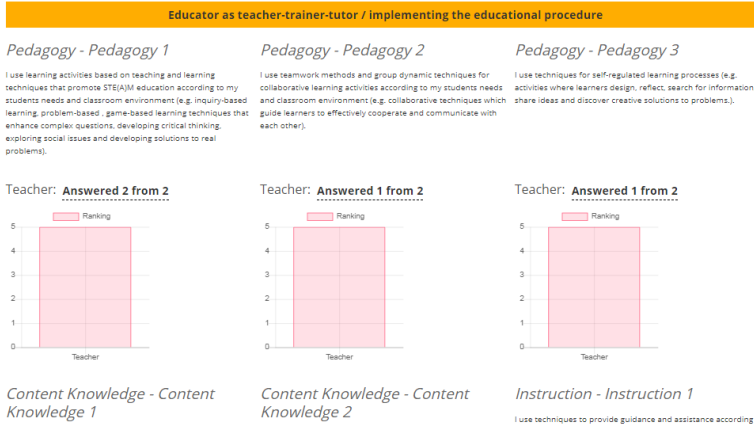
Educator as teacher-trainer-tutor / implementing the educational procedure

Pedagogy - Pedagogy 1

I use learning activities based on teaching and learning techniques that promote STE(A)M education according to my students needs and classroom environment (e.g. inquiry-based learning, problem-based , game-based learning techniques that enhance complex questions, developing critical thinking, exploring social issues and developing solutions to real problems).

Teacher: Answered 2 from 2

Ranking

5
4
3
2
1
0

Teacher

Pedagogy - Pedagogy 2

I use teamwork methods and group dynamic techniques for collaborative learning activities according to my students needs and classroom environment (e.g. collaborative techniques which guide learners to effectively cooperate and communicate with each other).

Teacher: Answered 1 from 2

Ranking

5
4
3
2
1
0

Teacher

Pedagogy - Pedagogy 3

I use techniques for self-regulated learning processes (e.g. activities where learners design, reflect, search for information share ideas and discover creative solutions to problems.).

Teacher: Answered 1 from 2

Ranking

5
4
3
2
1
0

Teacher

Content Knowledge - Content Knowledge 1

Content Knowledge - Content Knowledge 2

Instruction - Instruction 1

I use techniques to provide guidance and assistance according